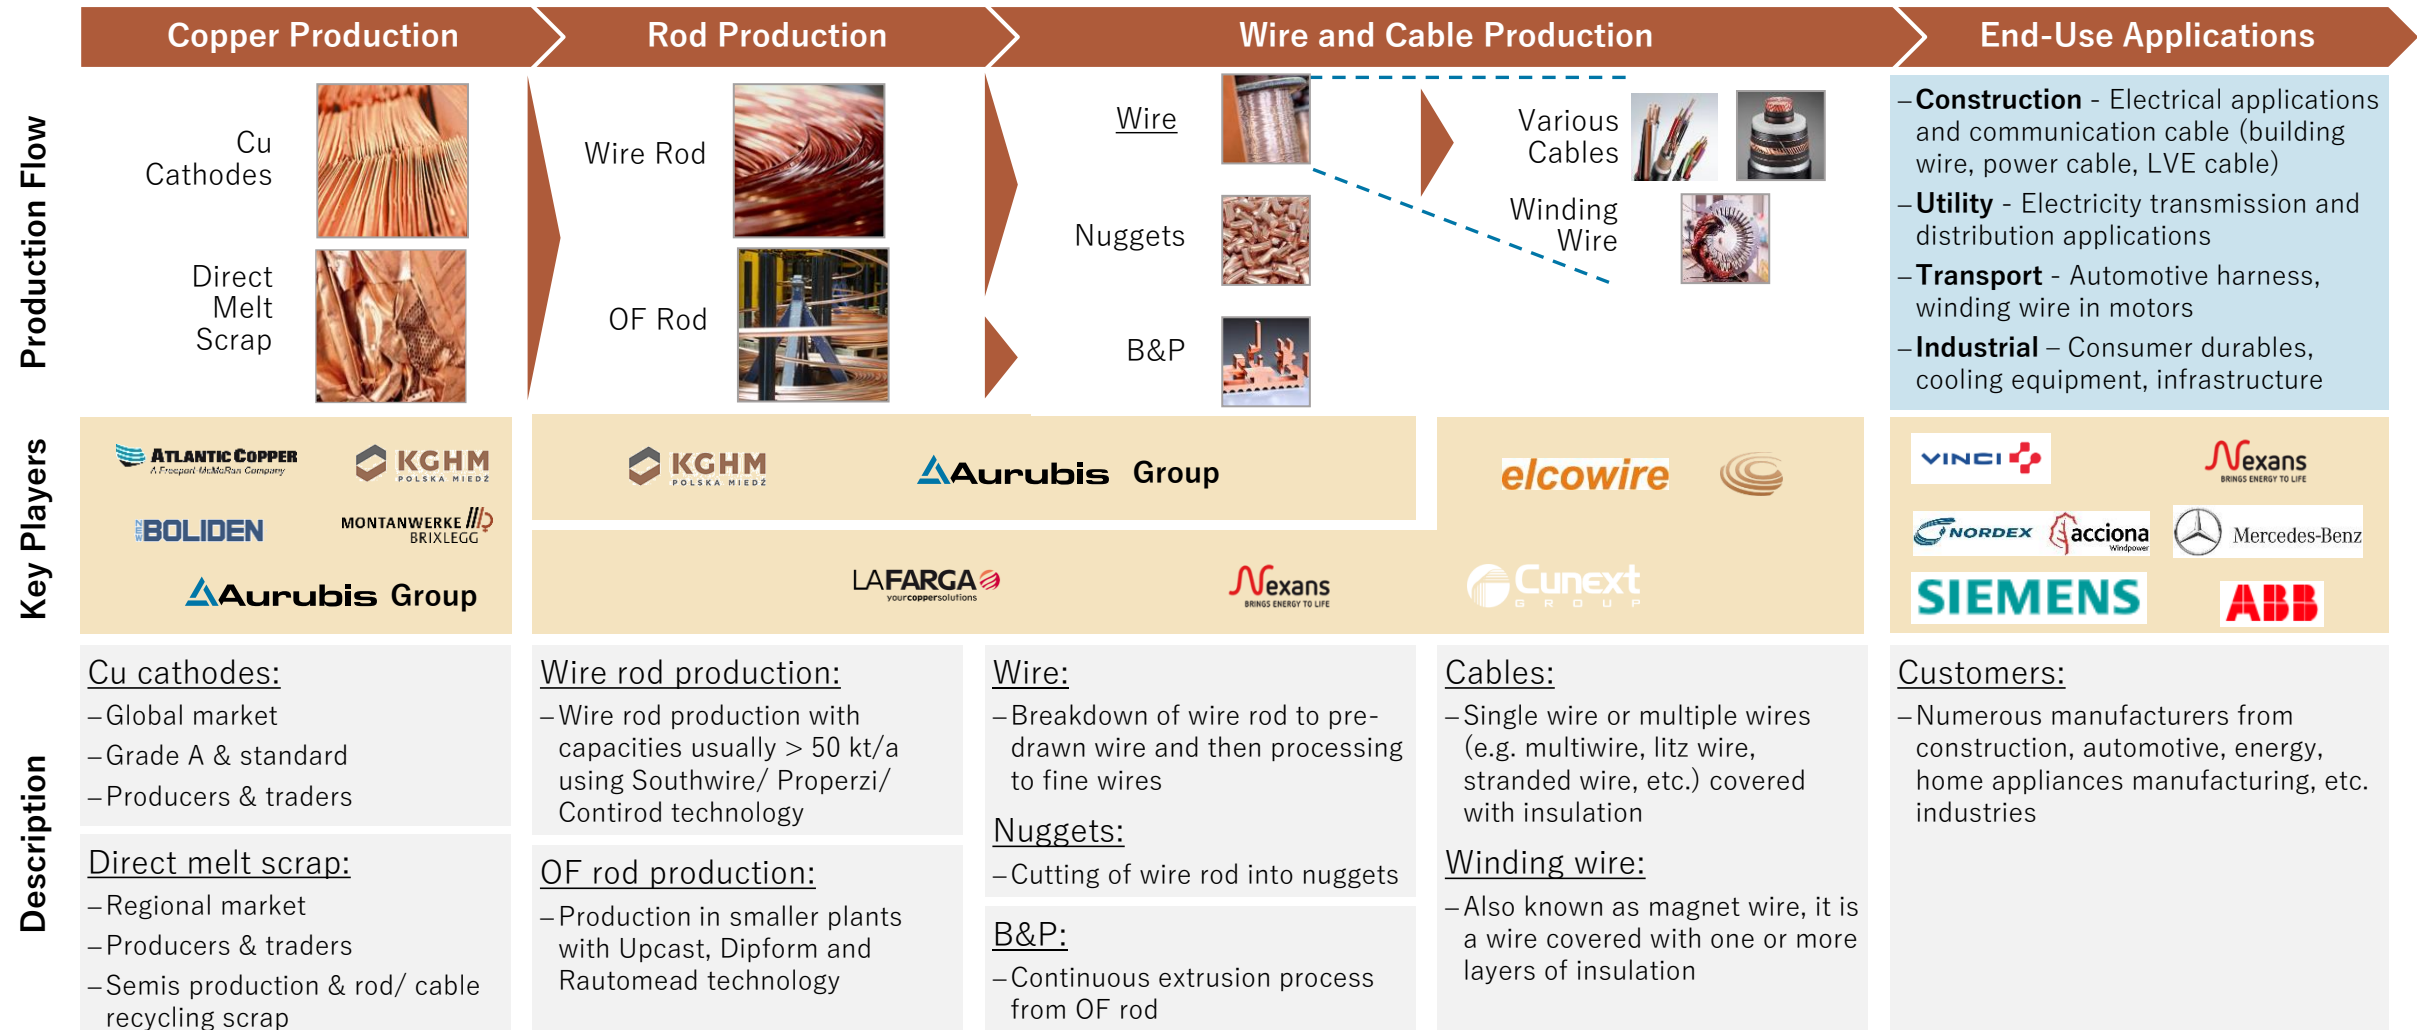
Copper Production | Rod Production | Wire and Cable Production | End-Use Applications

Production Flow

Cu Cathodes

Direct Melt Scrap

Wire Rod

OF Rod

Wire

Nuggets

B&P

Various Cables

Winding Wire

– Construction - Electrical applications and communication cable (building wire, power cable, LVE cable)
– Utility - Electricity transmission and distribution applications
– Transport - Automotive harness, winding wire in motors
– Industrial – Consumer durables, cooling equipment, infrastructure

Key Players

ATLANTIC COPPER A Freeport McMoRan Company
KGHM POLSKA MIEDŹ
BOLIDEN
MONTANWERKE BRIXLEGG
Aurubis Group

KGHM POLSKA MIEDŹ
Aurubis Group

elcowire

LAFARGA yourcoppersolutions
Nexans BRINGS ENERGY TO LIFE
Cunext GROUP

VINCI
Nexans BRINGS ENERGY TO LIFE
NORDEX
acciona Windpower
Mercedes-Benz
SIEMENS
ABB

Description

Cu cathodes:
– Global market
– Grade A & standard
– Producers & traders

Direct melt scrap:
– Regional market
– Producers & traders
– Semis production & rod/ cable recycling scrap

Wire rod production:
– Wire rod production with capacities usually > 50 kt/a using Southwire/ Properzi/ Contirod technology

OF rod production:
– Production in smaller plants with Upcast, Dipform and Rautomead technology

Wire:
– Breakdown of wire rod to pre-drawn wire and then processing to fine wires

Nuggets:
– Cutting of wire rod into nuggets

B&P:
– Continuous extrusion process from OF rod

Cables:
– Single wire or multiple wires (e.g. multiwire, litz wire, stranded wire, etc.) covered with insulation

Winding wire:
– Also known as magnet wire, it is a wire covered with one or more layers of insulation

Customers:
– Numerous manufacturers from construction, automotive, energy, home appliances manufacturing, etc. industries